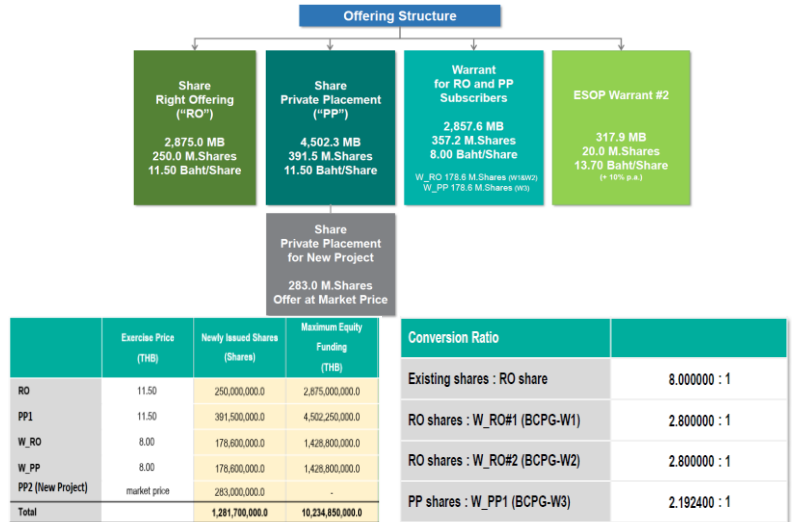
Offering Structure

Share Right Offering ("RO")

2,875.0 MB
250.0 M.Shares
11.50 Baht/Share

Share Private Placement ("PP")

4,502.3 MB
391.5 M.Shares
11.50 Baht/Share

Warrant for RO and PP Subscribers

2,857.6 MB
357.2 M.Shares
8.00 Baht/Share

W_RO 178.6 M.Shares (W1&W2)
W_PP 178.6 M.Shares (W3)

ESOP Warrant #2

317.9 MB
20.0 M.Shares
13.70 Baht/Share
(+ 10% p.a.)

Share Private Placement for New Project

283.0 M.Shares
Offer at Market Price

| | Exercise Price (THB) | Newly Issued Shares (Shares) | Maximum Equity Funding (THB) |
|---|---|---|---|
| RO | 11.50 | 250,000,000.0 | 2,875,000,000.0 |
| PP1 | 11.50 | 391,500,000.0 | 4,502,250,000.0 |
| W_RO | 8.00 | 178,600,000.0 | 1,428,800,000.0 |
| W_PP | 8.00 | 178,600,000.0 | 1,428,800,000.0 |
| PP2 (New Project) | market price | 283,000,000.0 | - |
| Total | | 1,281,700,000.0 | 10,234,850,000.0 |

| Conversion Ratio | |
|---|---|
| Existing shares : RO share | 8.000000 : 1 |
| RO shares : W_RO#1 (BCPG-W1) | 2.800000 : 1 |
| RO shares : W_RO#2 (BCPG-W2) | 2.800000 : 1 |
| PP shares : W_PP1 (BCPG-W3) | 2.192400 : 1 |